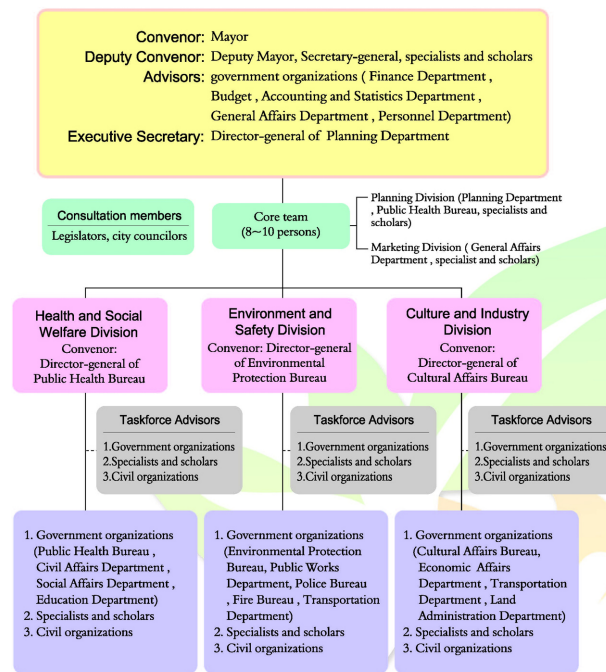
Convenor: Mayor
Deputy Convenor: Deputy Mayor, Secretary-general, specialists and scholars
Advisors: government organizations ( Finance Department , Budget , Accounting and Statistics Department , General Affairs Department , Personnel Department)
Executive Secretary: Director-general of Planning Department

Consultation members
Legislators, city councilors

Core team
(8~10 persons)

Planning Division (Planning Department , Public Health Bureau, specialists and scholars)

Marketing Division ( General Affairs Department , specialist and scholars)

Health and Social Welfare Division
Convenor: Director-general of Public Health Bureau

Environment and Safety Division
Convenor: Director-general of Environmental Protection Bureau

Culture and Industry Division
Convenor: Director-general of Cultural Affairs Bureau

Taskforce Advisors
1.Government organizations
2.Specialists and scholars
3.Civil organizations

Taskforce Advisors
1.Government organizations
2.Specialists and scholars
3.Civil organizations

Taskforce Advisors
1.Government organizations
2.Specialists and scholars
3.Civil organizations

1. Government organizations (Public Health Bureau , Civil Affairs Department , Social Affairs Department , Education Department)
2. Specialists and scholars
3. Civil organizations

1. Government organizations (Environmental Protection Bureau, Public Works Department, Police Bureau , Fire Bureau , Transportation Department)
2. Specialists and scholars
3. Civil organizations

1. Government organizations (Cultural Affairs Bureau, Economic Affairs Department , Transportation Department , Land Administration Department)
2. Specialists and scholars
3. Civil organizations